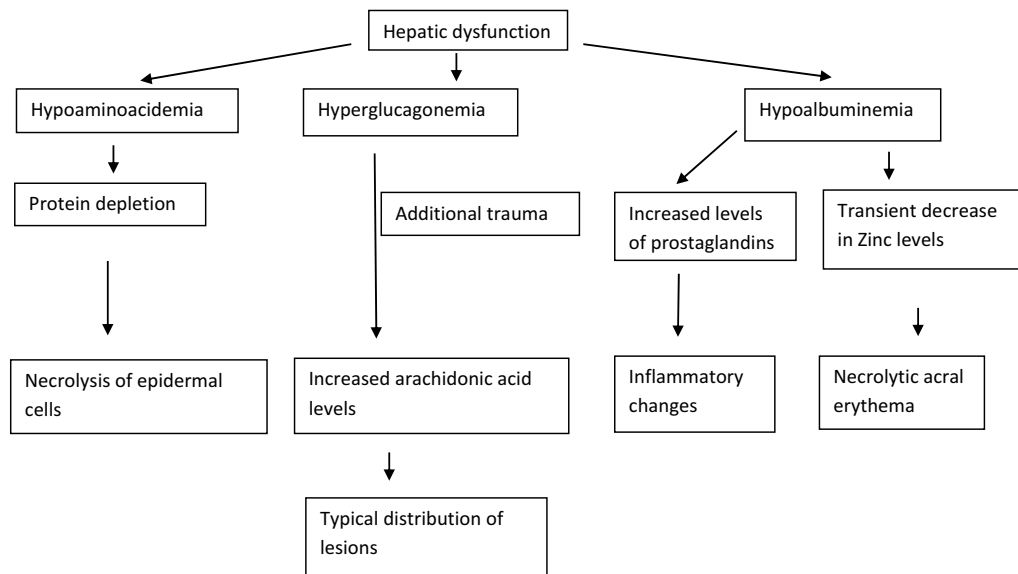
Hepatic dysfunction

Hypoaminoacidemia

Hyperglucagonemia

Hypoalbuminemia

Protein depletion

Additional trauma

Increased levels of prostaglandins

Transient decrease in Zinc levels

Necrolysis of epidermal cells

Increased arachidonic acid levels

Inflammatory changes

Necrolytic acral erythema

Typical distribution of lesions